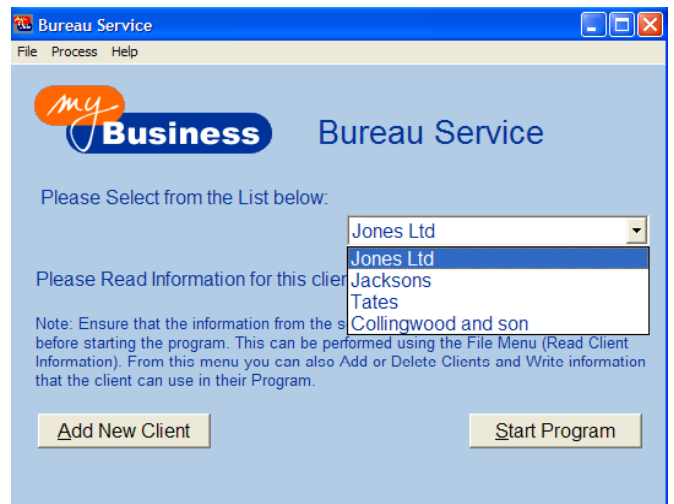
Bureau Service

File Process Help

my Business

Bureau Service

Please Select from the List below:

Jones Ltd

Jones Ltd
Jacksons
Tates
Collingwood and son

Please Read Information for this clien

Note: Ensure that the information from the s before starting the program. This can be performed using the File Menu (Read Client Information). From this menu you can also Add or Delete Clients and Write information that the client can use in their Program.

Add New Client

Start Program